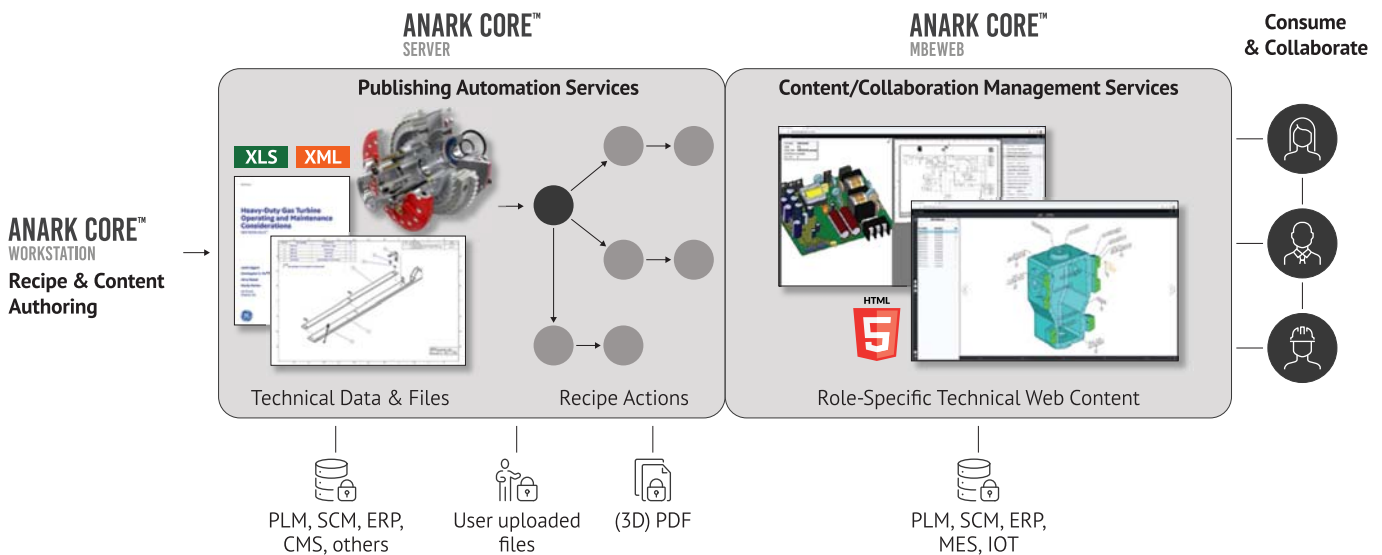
ANARK CORE™
SERVER

ANARK CORE™
MBEWEB

Consume & Collaborate

ANARK CORE™
WORKSTATION
Recipe & Content Authoring

Publishing Automation Services

XLS XML

Heavy-Duty Gas Turbine Operating and Maintenance Considerations

Technical Data & Files

Recipe Actions

Content/Collaboration Management Services

HTML 5

Role-Specific Technical Web Content

PLM, SCM, ERP, CMS, others

User uploaded files

(3D) PDF

PLM, SCM, ERP, MES, IOT